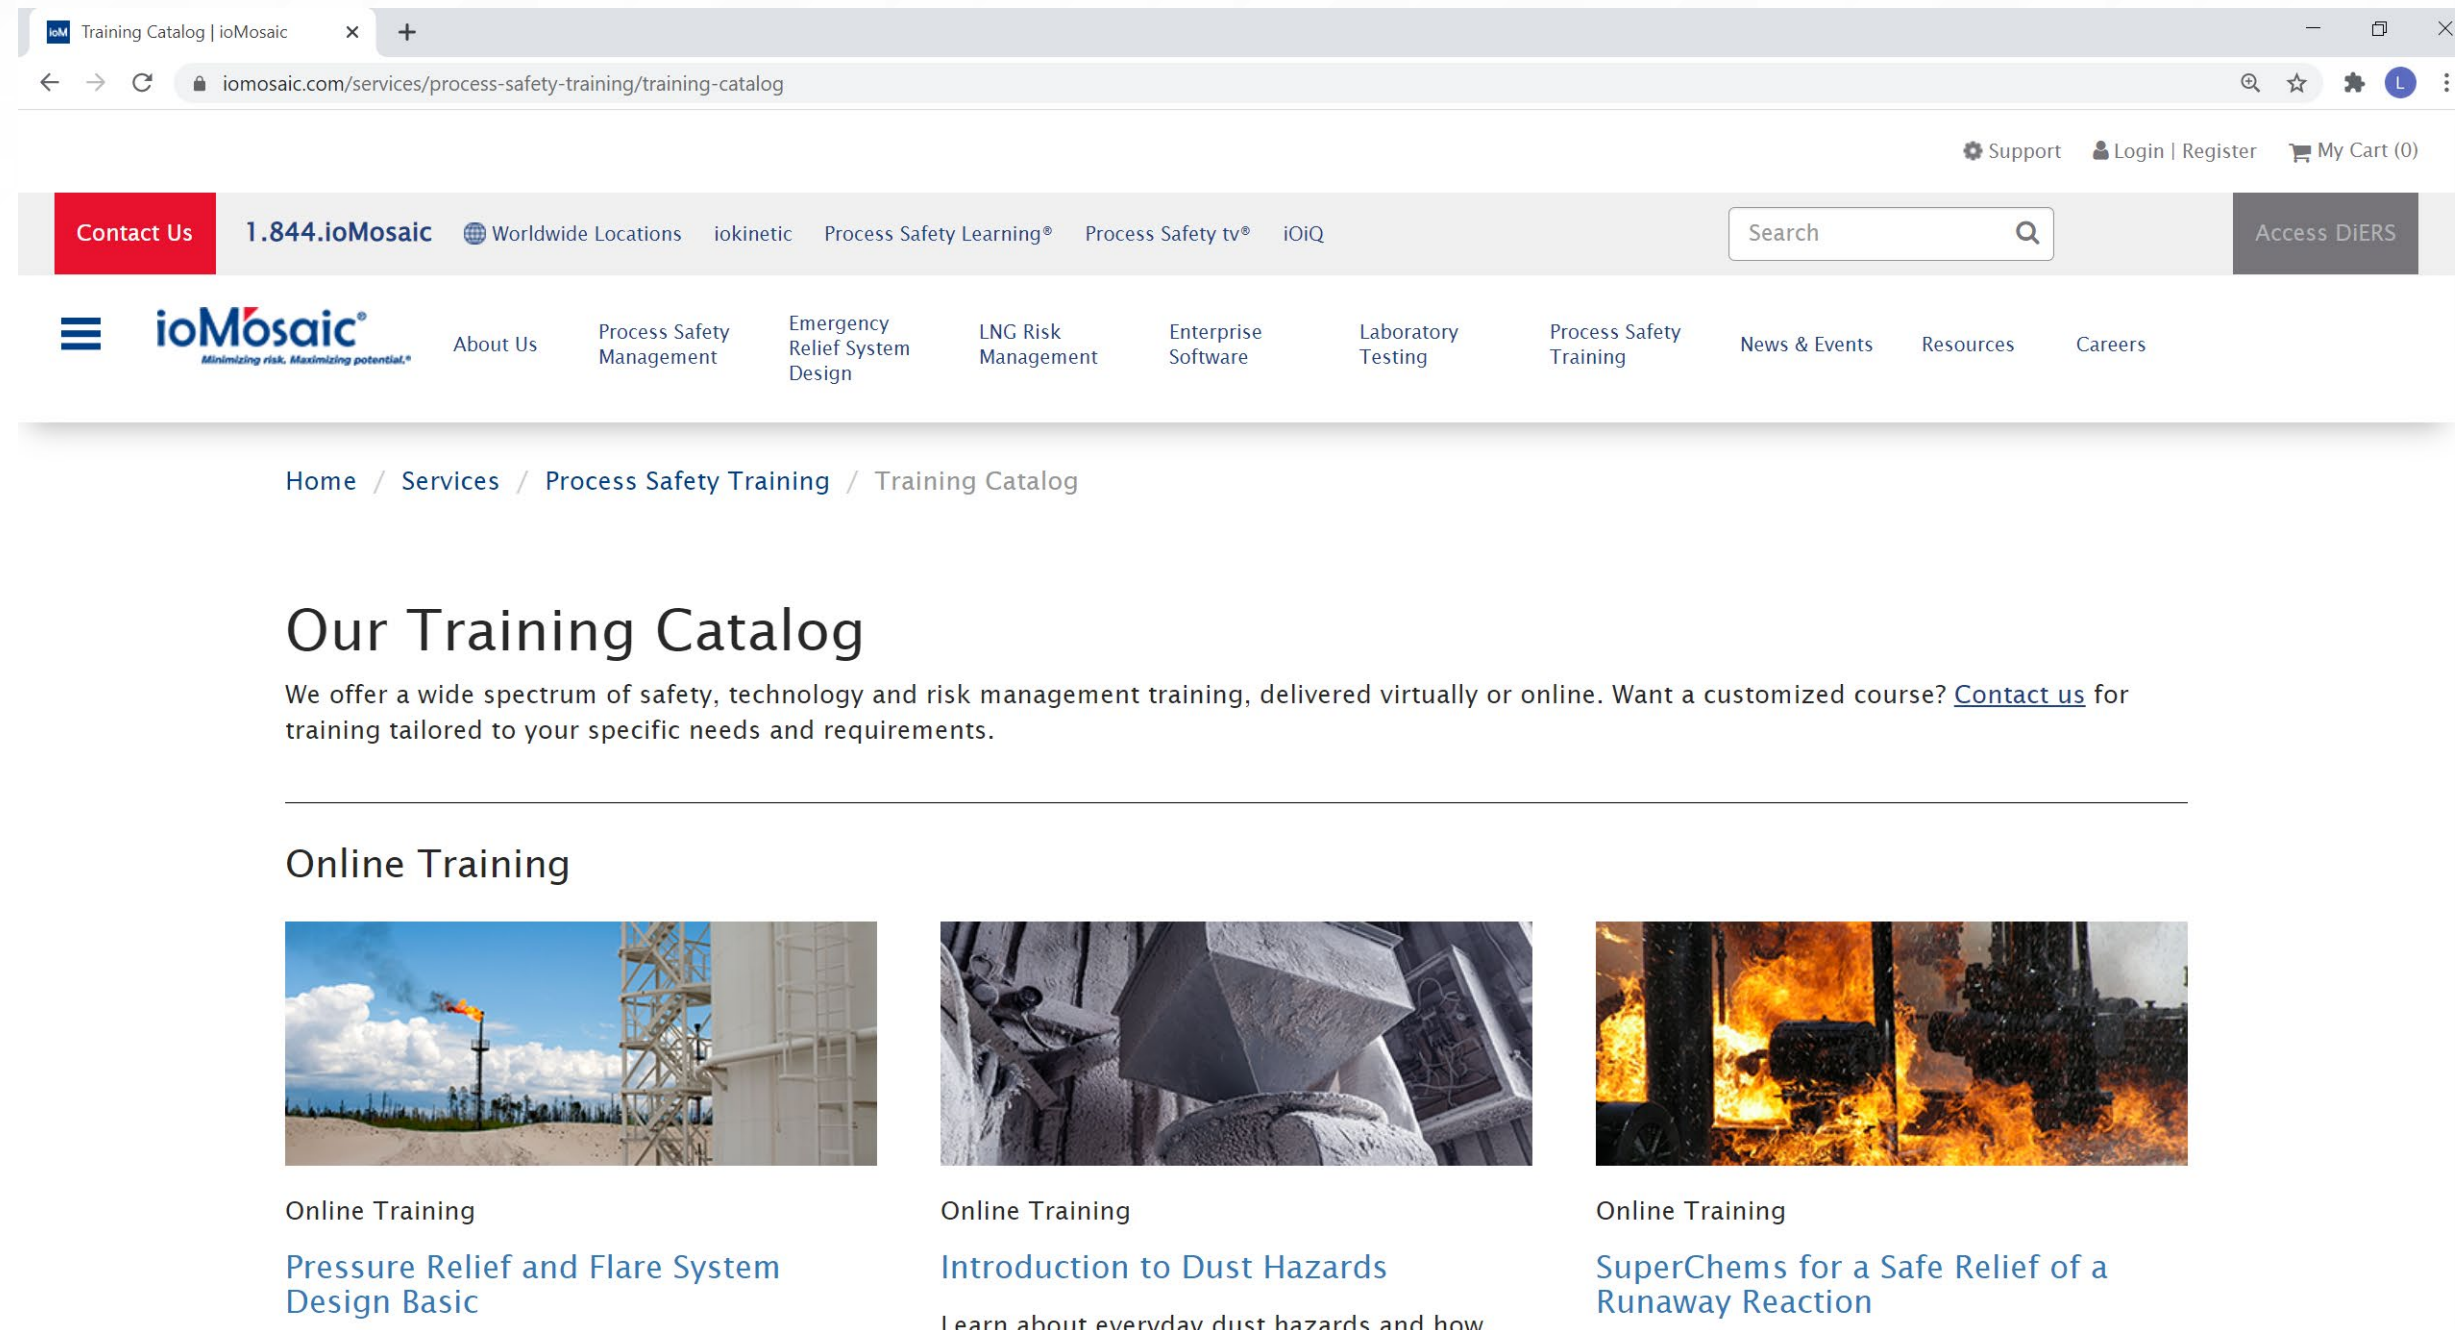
ioM Training Catalog | ioMosaic ×

iomosaic.com/services/process-safety-training/training-catalog

L

Support Login | Register My Cart (0)

Contact Us 1.844.ioMosaic Worldwide Locations iokinetic Process Safety Learning® Process Safety tv® iOiQ Search Access DiERS

ioMosaic® Minimizing risk. Maximizing potential.®

About Us Process Safety Management Emergency Relief System Design LNG Risk Management Enterprise Software Laboratory Testing Process Safety Training News & Events Resources Careers

Home / Services / Process Safety Training / Training Catalog

Our Training Catalog

We offer a wide spectrum of safety, technology and risk management training, delivered virtually or online. Want a customized course? Contact us for training tailored to your specific needs and requirements.

Online Training

Online Training

Pressure Relief and Flare System Design Basic

Online Training

Introduction to Dust Hazards

Learn about everyday dust hazards and how

Online Training

SuperChems for a Safe Relief of a Runaway Reaction